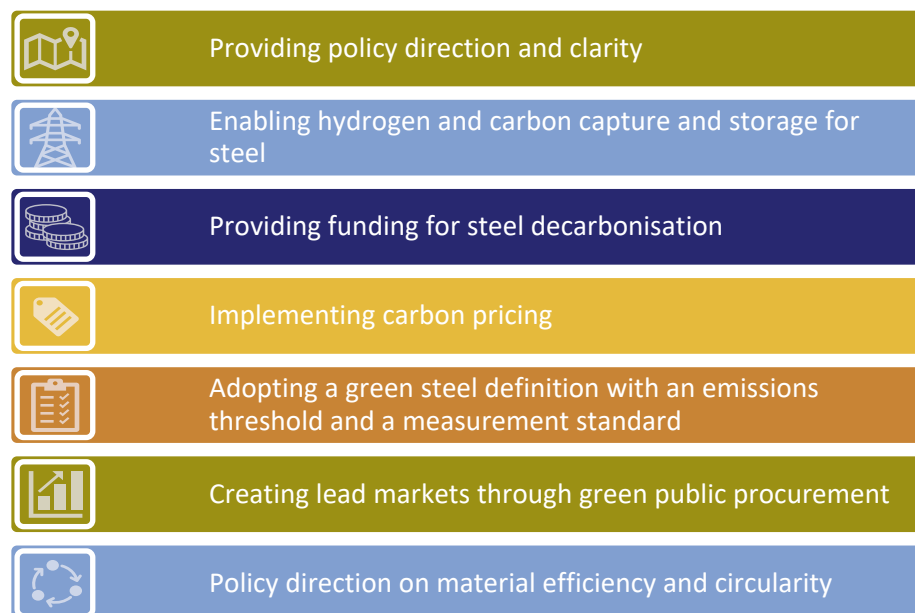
Providing policy direction and clarity

Enabling hydrogen and carbon capture and storage for steel

Providing funding for steel decarbonisation

Implementing carbon pricing

Adopting a green steel definition with an emissions threshold and a measurement standard

Creating lead markets through green public procurement

Policy direction on material efficiency and circularity